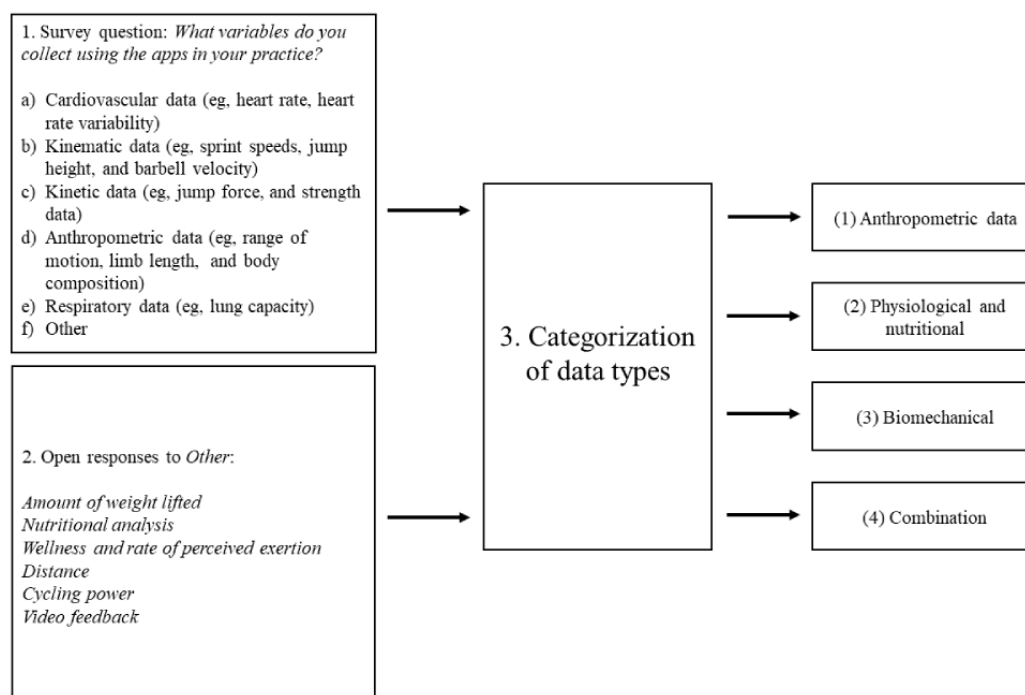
1. Survey question: What variables do you collect using the apps in your practice?

a) Cardiovascular data (eg, heart rate, heart rate variability)
b) Kinematic data (eg, sprint speeds, jump height, and barbell velocity)
c) Kinetic data (eg, jump force, and strength data)
d) Anthropometric data (eg, range of motion, limb length, and body composition)
e) Respiratory data (eg, lung capacity)
f) Other

2. Open responses to Other:

Amount of weight lifted
Nutritional analysis
Wellness and rate of perceived exertion
Distance
Cycling power
Video feedback

3. Categorization of data types

(1) Anthropometric data

(2) Physiological and nutritional

(3) Biomechanical

(4) Combination